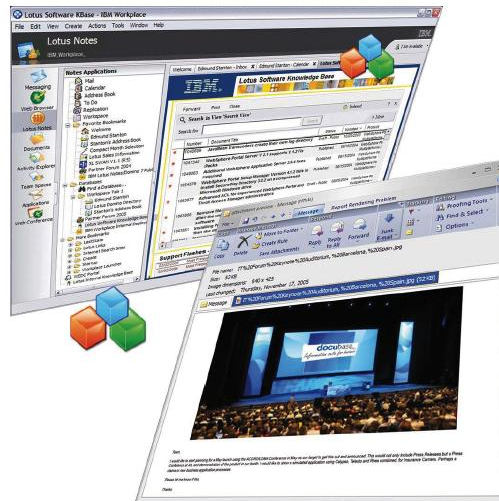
Lotus Software KBase - IBM Workplace

File Edit View Create Actions Tools Window Help

Lotus Notes
IBM Workplace

Messaging
Web Browser
Lotus Notes
Documents
Activity Explorer
Team Spaces
Applications
Web Conference

Notes Applications
Mail
Calendar
Address Book
To Do
Application
Workplace
Favorite Bookmarks
Welcome
Edmund Stanton
Stanton's Address Book
Contact Month Selection
Lotus Sales Information
Partner Forum 2004
IBM Lotus Notes/Domino 7 Public
Databases
Find a Database...
Workspace Tab 1
Edmund Stanton
Lotus Domino Directory
Stanton's Address Book
Partner Forum 2005
IBM Lotus Notes/Domino 7 Public
Lotus Notes/Domino Workplace
More Bookmarks
Launcher
Internet Explorer
Create
Startup
Workplace Launcher
WebDAV Portal
Lotus Software Knowledge Base

Welcome | Edmund Stanton - Inbox | Edmund Stanton - Calendar | Lotus Software

IBM.
Lotus Software Knowledge Base

Forward Print Close
Search in View 'Search View'
Search for
Document Title

Support Flashes

Export Rendering Problem
Message
Copy
Delete
Move to Folder
Create Rule
Save Attachments
Reply
Reply to All
Forward
Junk E-mail
Proofing Tools
Find & Select
Options

Name: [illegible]
Last changed: Thursday, November 17, 2005

docubase
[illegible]

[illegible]